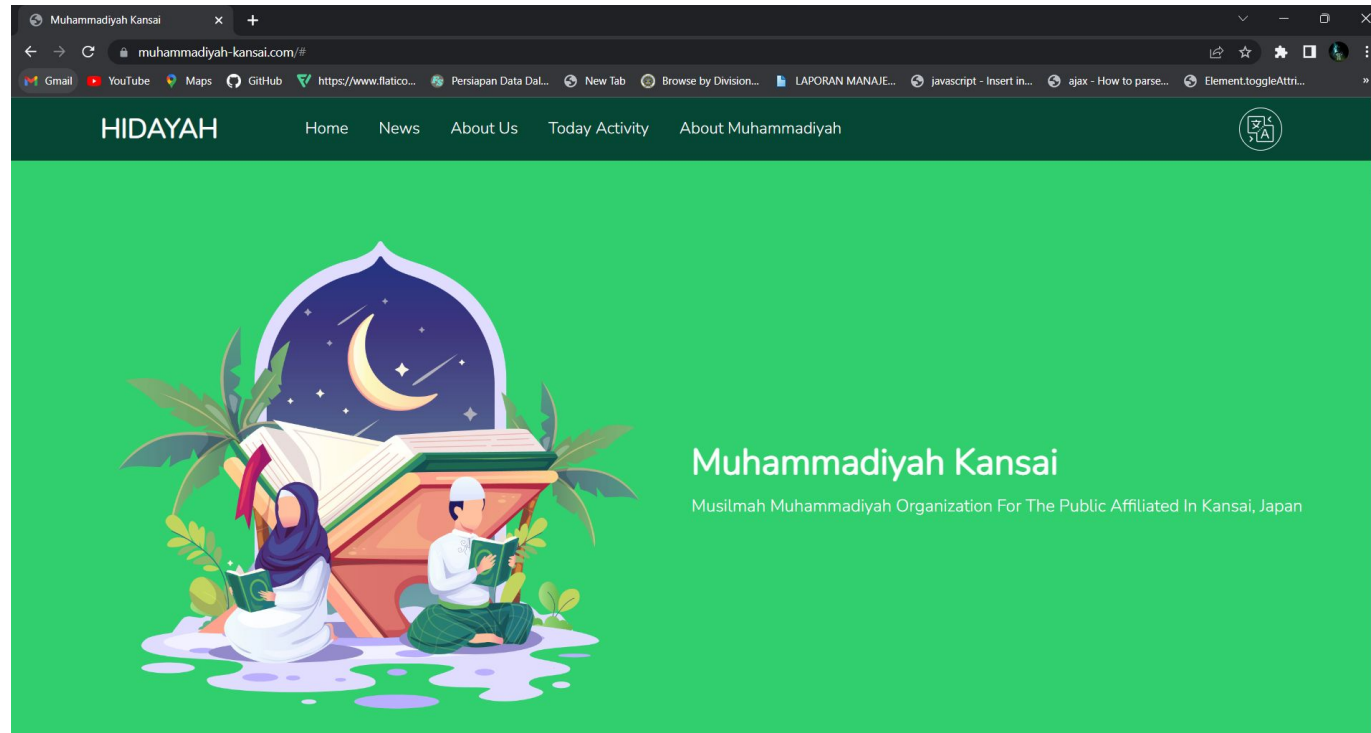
Muhammadiyah Kansai

muhammadiyah-kansai.com/#

Gmail YouTube Maps GitHub https://www.flatico... Persiapan Data Dal... New Tab Browse by Division... LAPORAN MANAJE... javascript - Insert in... ajax - How to parse... Element.toggleAttri...

HIDAYAH Home News About Us Today Activity About Muhammadiyah

Muhammadiyah Kansai

Musilmah Muhammadiyah Organization For The Public Affiliated In Kansai, Japan